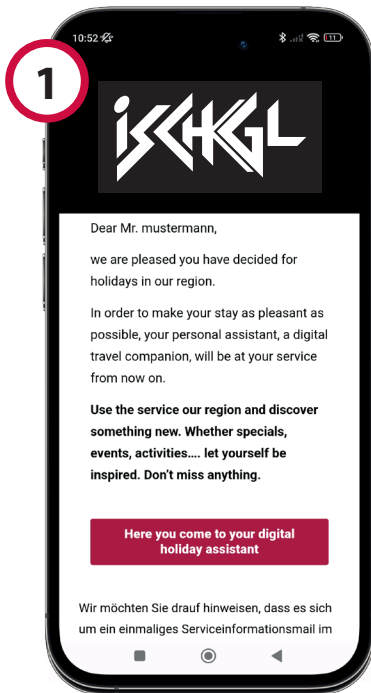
1

10:52

11

ISCHGL

Dear Mr. mustermann,

we are pleased you have decided for holidays in our region.

In order to make your stay as pleasant as possible, your personal assistant, a digital travel companion, will be at your service from now on.

**Use the service our region and discover something new. Whether specials, events, activities.... let yourself be inspired. Don't miss anything.**

Here you come to your digital holiday assistant

Wir möchten Sie drauf hinweisen, dass es sich um ein einmaliges Serviceinformationsmail im